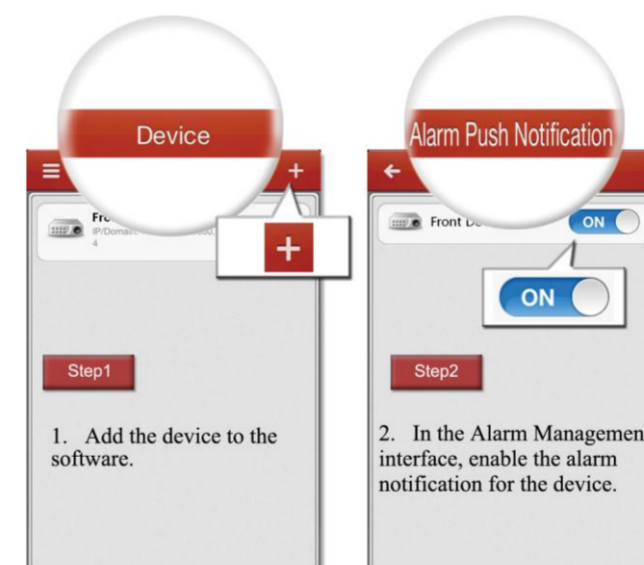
Device

+

Fro

IP/Domain

4

+

Step1

1. Add the device to the software.

Alarm Push Notification

Front D

ON

ON

Step2

2. In the Alarm Managemen interface, enable the alarm notification for the device.